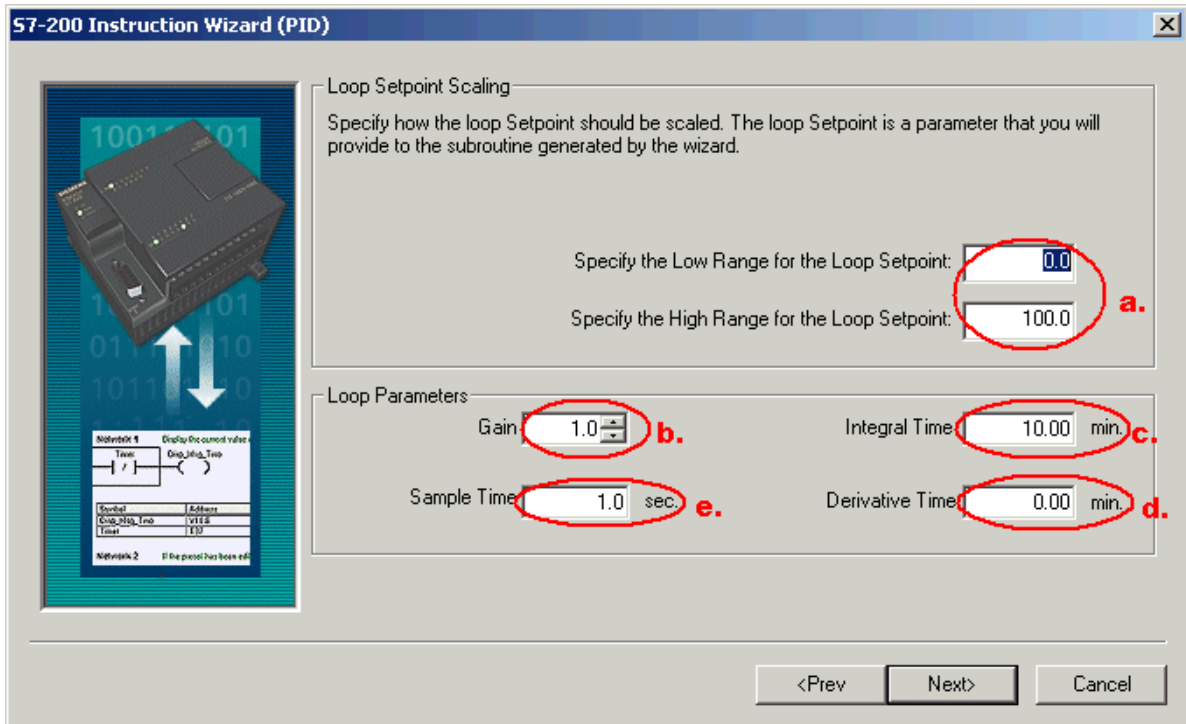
S7-200 Instruction Wizard (PID)

Loop Setpoint Scaling

Specify how the loop Setpoint should be scaled. The loop Setpoint is a parameter that you will provide to the subroutine generated by the wizard.

Specify the Low Range for the Loop Setpoint: 0.0

Specify the High Range for the Loop Setpoint: 100.0

a.

Loop Parameters

Gain 1.0 b.

Integral Time 10.00 min. c.

Sample Time 1.0 sec. e.

Derivative Time 0.00 min. d.

Network 1 Display the current value
Timer Disp_blnk_Tmr
Symbol Address
Disp_blnk_Tmr V10.0
Timer T32
Network 2 If the preset has been edi

<Prev Next> Cancel